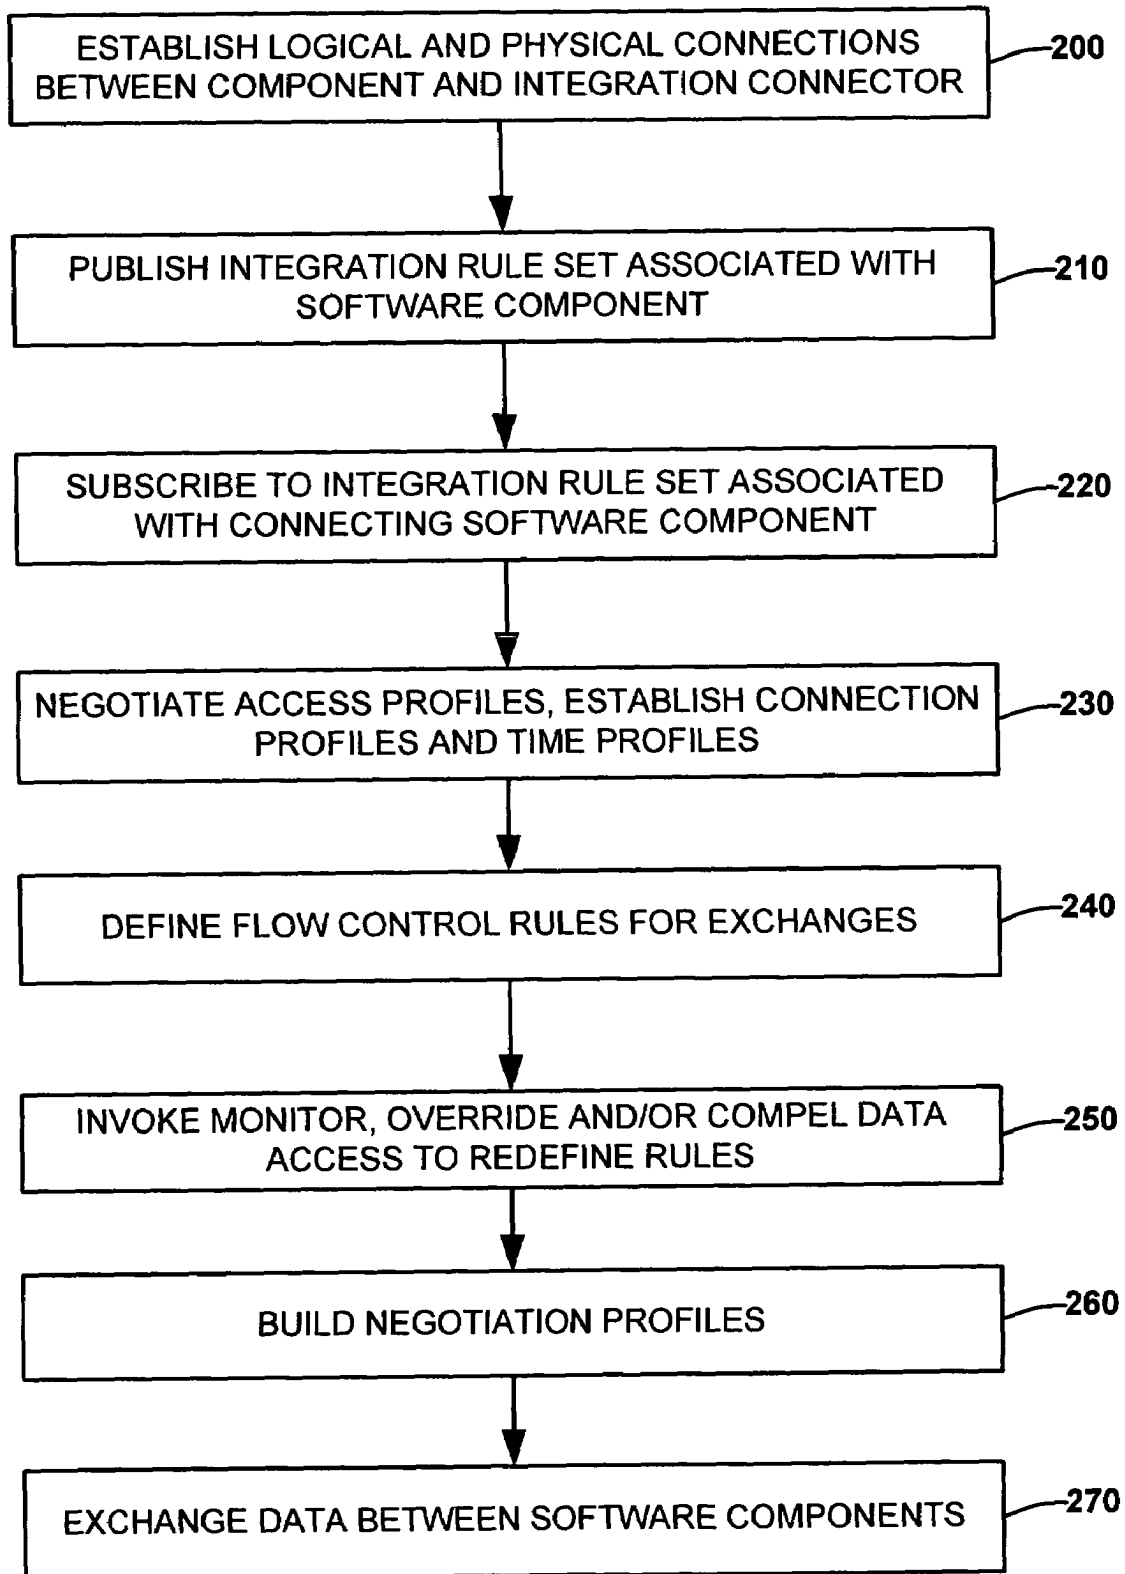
ESTABLISH LOGICAL AND PHYSICAL CONNECTIONS BETWEEN COMPONENT AND INTEGRATION CONNECTOR

200

PUBLISH INTEGRATION RULE SET ASSOCIATED WITH SOFTWARE COMPONENT

210

SUBSCRIBE TO INTEGRATION RULE SET ASSOCIATED WITH CONNECTING SOFTWARE COMPONENT

220

NEGOTIATE ACCESS PROFILES, ESTABLISH CONNECTION PROFILES AND TIME PROFILES

230

DEFINE FLOW CONTROL RULES FOR EXCHANGES

240

INVOKE MONITOR, OVERRIDE AND/OR COMPEL DATA ACCESS TO REDEFINE RULES

250

BUILD NEGOTIATION PROFILES

260

EXCHANGE DATA BETWEEN SOFTWARE COMPONENTS

270